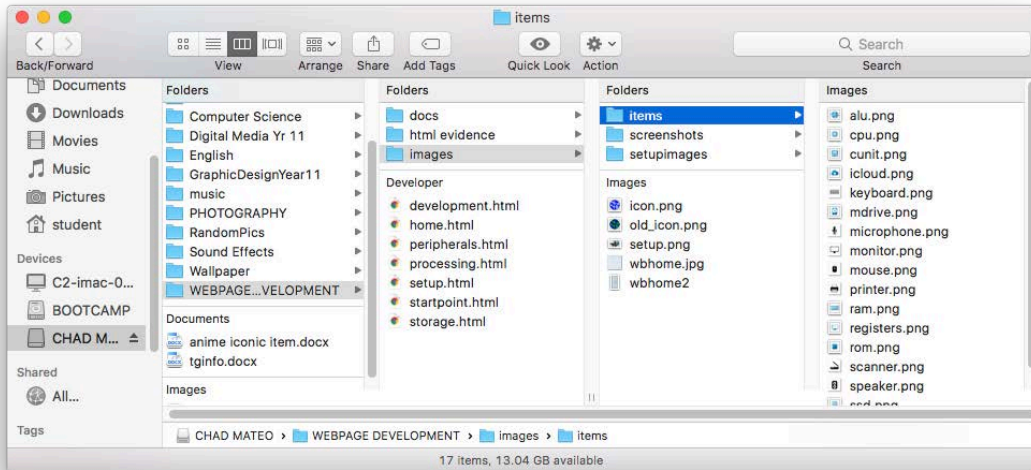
items

Back/Forward

View

Arrange

Share

Add Tags

Quick Look

Action

Search

Search

Documents
Downloads
Movies
Music
Pictures
student

Devices
C2-imac-0...
BOOTCAMP
CHAD M...

Shared
All...

Tags

Folders
Computer Science
Digital Media Yr 11
English
GraphicDesignYear11
music
PHOTOGRAPHY
RandomPics
Sound Effects
Wallpaper
WEBPAGE...VELOPMENT

Documents
anime iconic item.docx
tginfo.docx

Images

Folders
docs
html evidence
images

Developer
development.html
home.html
peripherals.html
processing.html
setup.html
startpoint.html
storage.html

Folders
items
screenshots
setupimages

Images
icon.png
old_icon.png
setup.png
wbhome.jpg
wbhome2

Images
alu.png
cpu.png
cunit.png
icloud.png
keyboard.png
mdrive.png
microphone.png
monitor.png
mouse.png
printer.png
ram.png
registers.png
rom.png
scanner.png
speaker.png
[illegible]

CHAD MATEO > WEBPAGE DEVELOPMENT > images > items

17 items, 13.04 GB available